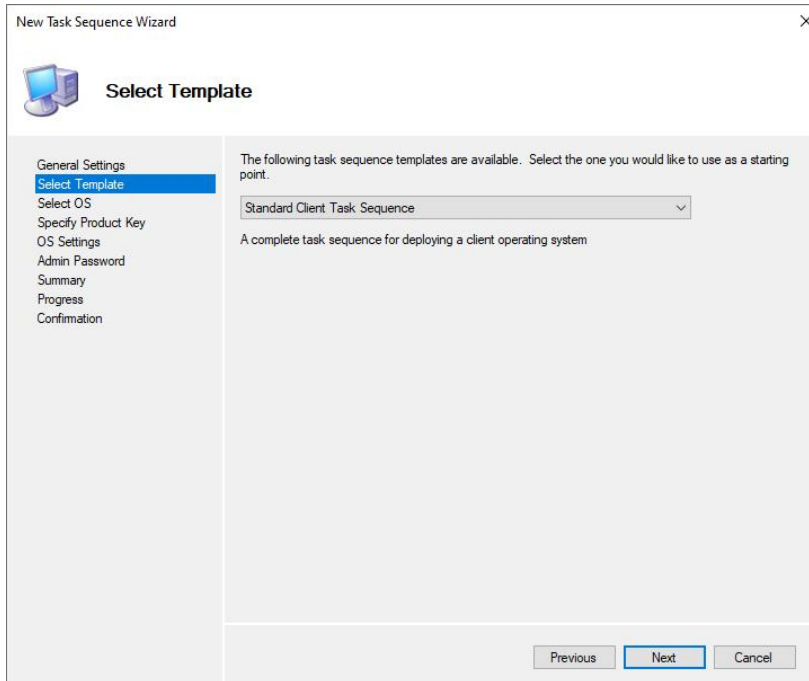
New Task Sequence Wizard

Select Template

General Settings
Select Template
Select OS
Specify Product Key
OS Settings
Admin Password
Summary
Progress
Confirmation

The following task sequence templates are available. Select the one you would like to use as a starting point.

Standard Client Task Sequence

A complete task sequence for deploying a client operating system

Previous
Next
Cancel